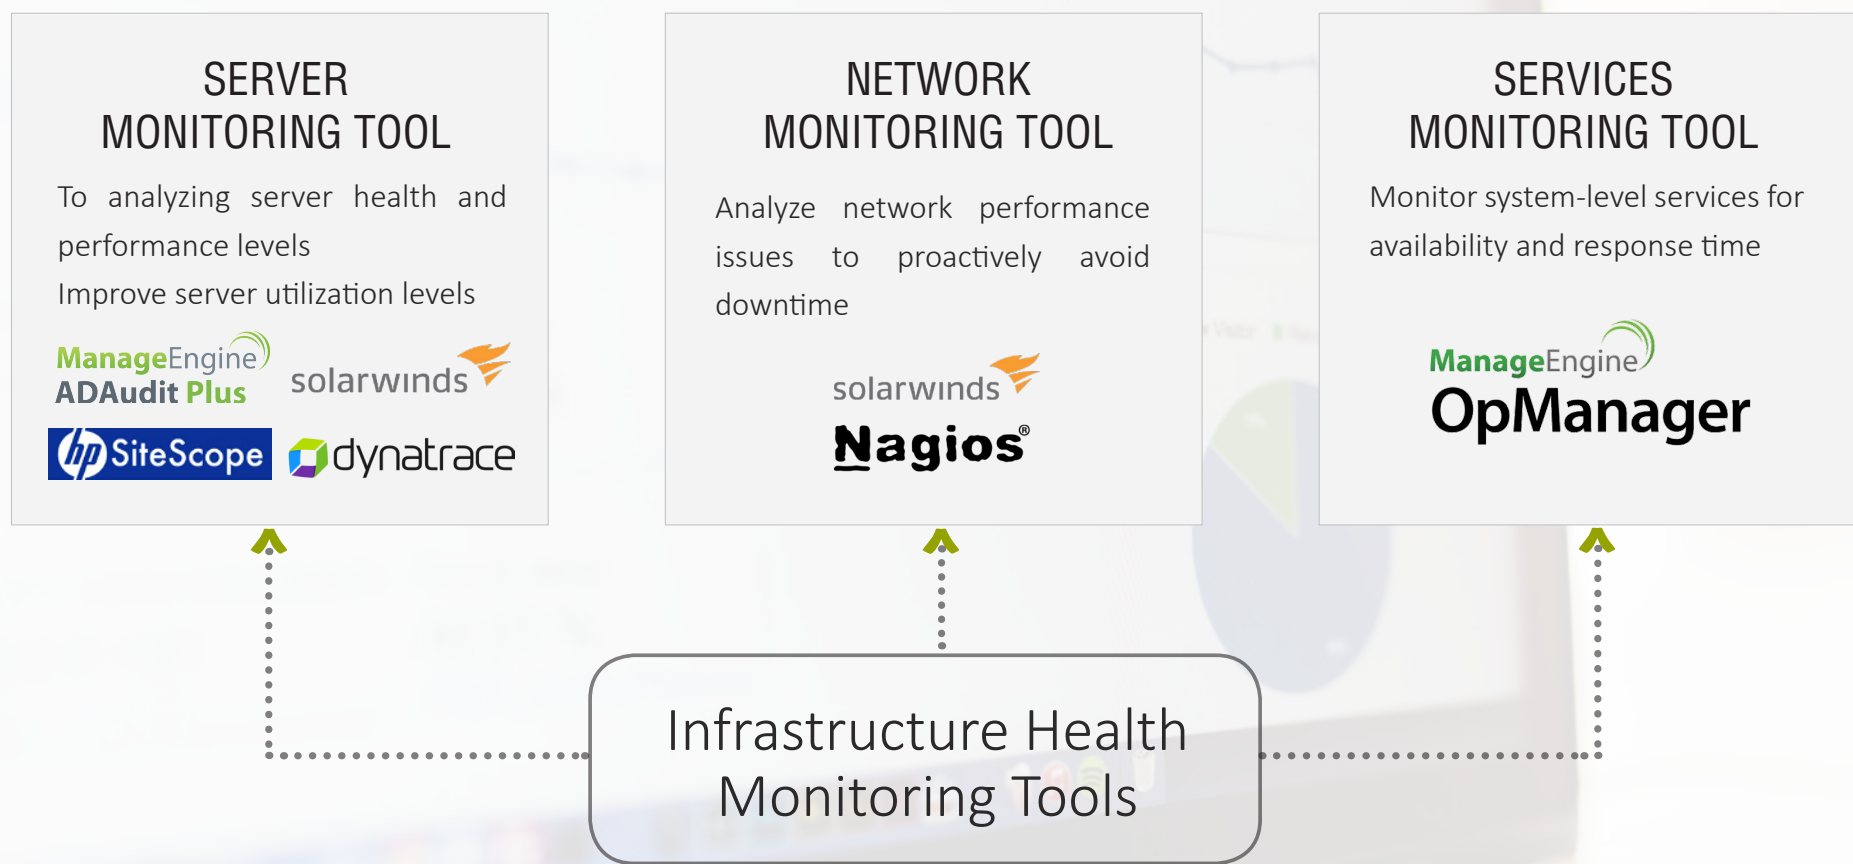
SERVER MONITORING TOOL

To analyzing server health and performance levels

Improve server utilization levels

ManageEngine ADAudit Plus

solarwinds

hp SiteScope

dynatrace

NETWORK MONITORING TOOL

Analyze network performance issues to proactively avoid downtime

solarwinds

Nagios®

SERVICES MONITORING TOOL

Monitor system-level services for availability and response time

ManageEngine OpManager

Infrastructure Health Monitoring Tools